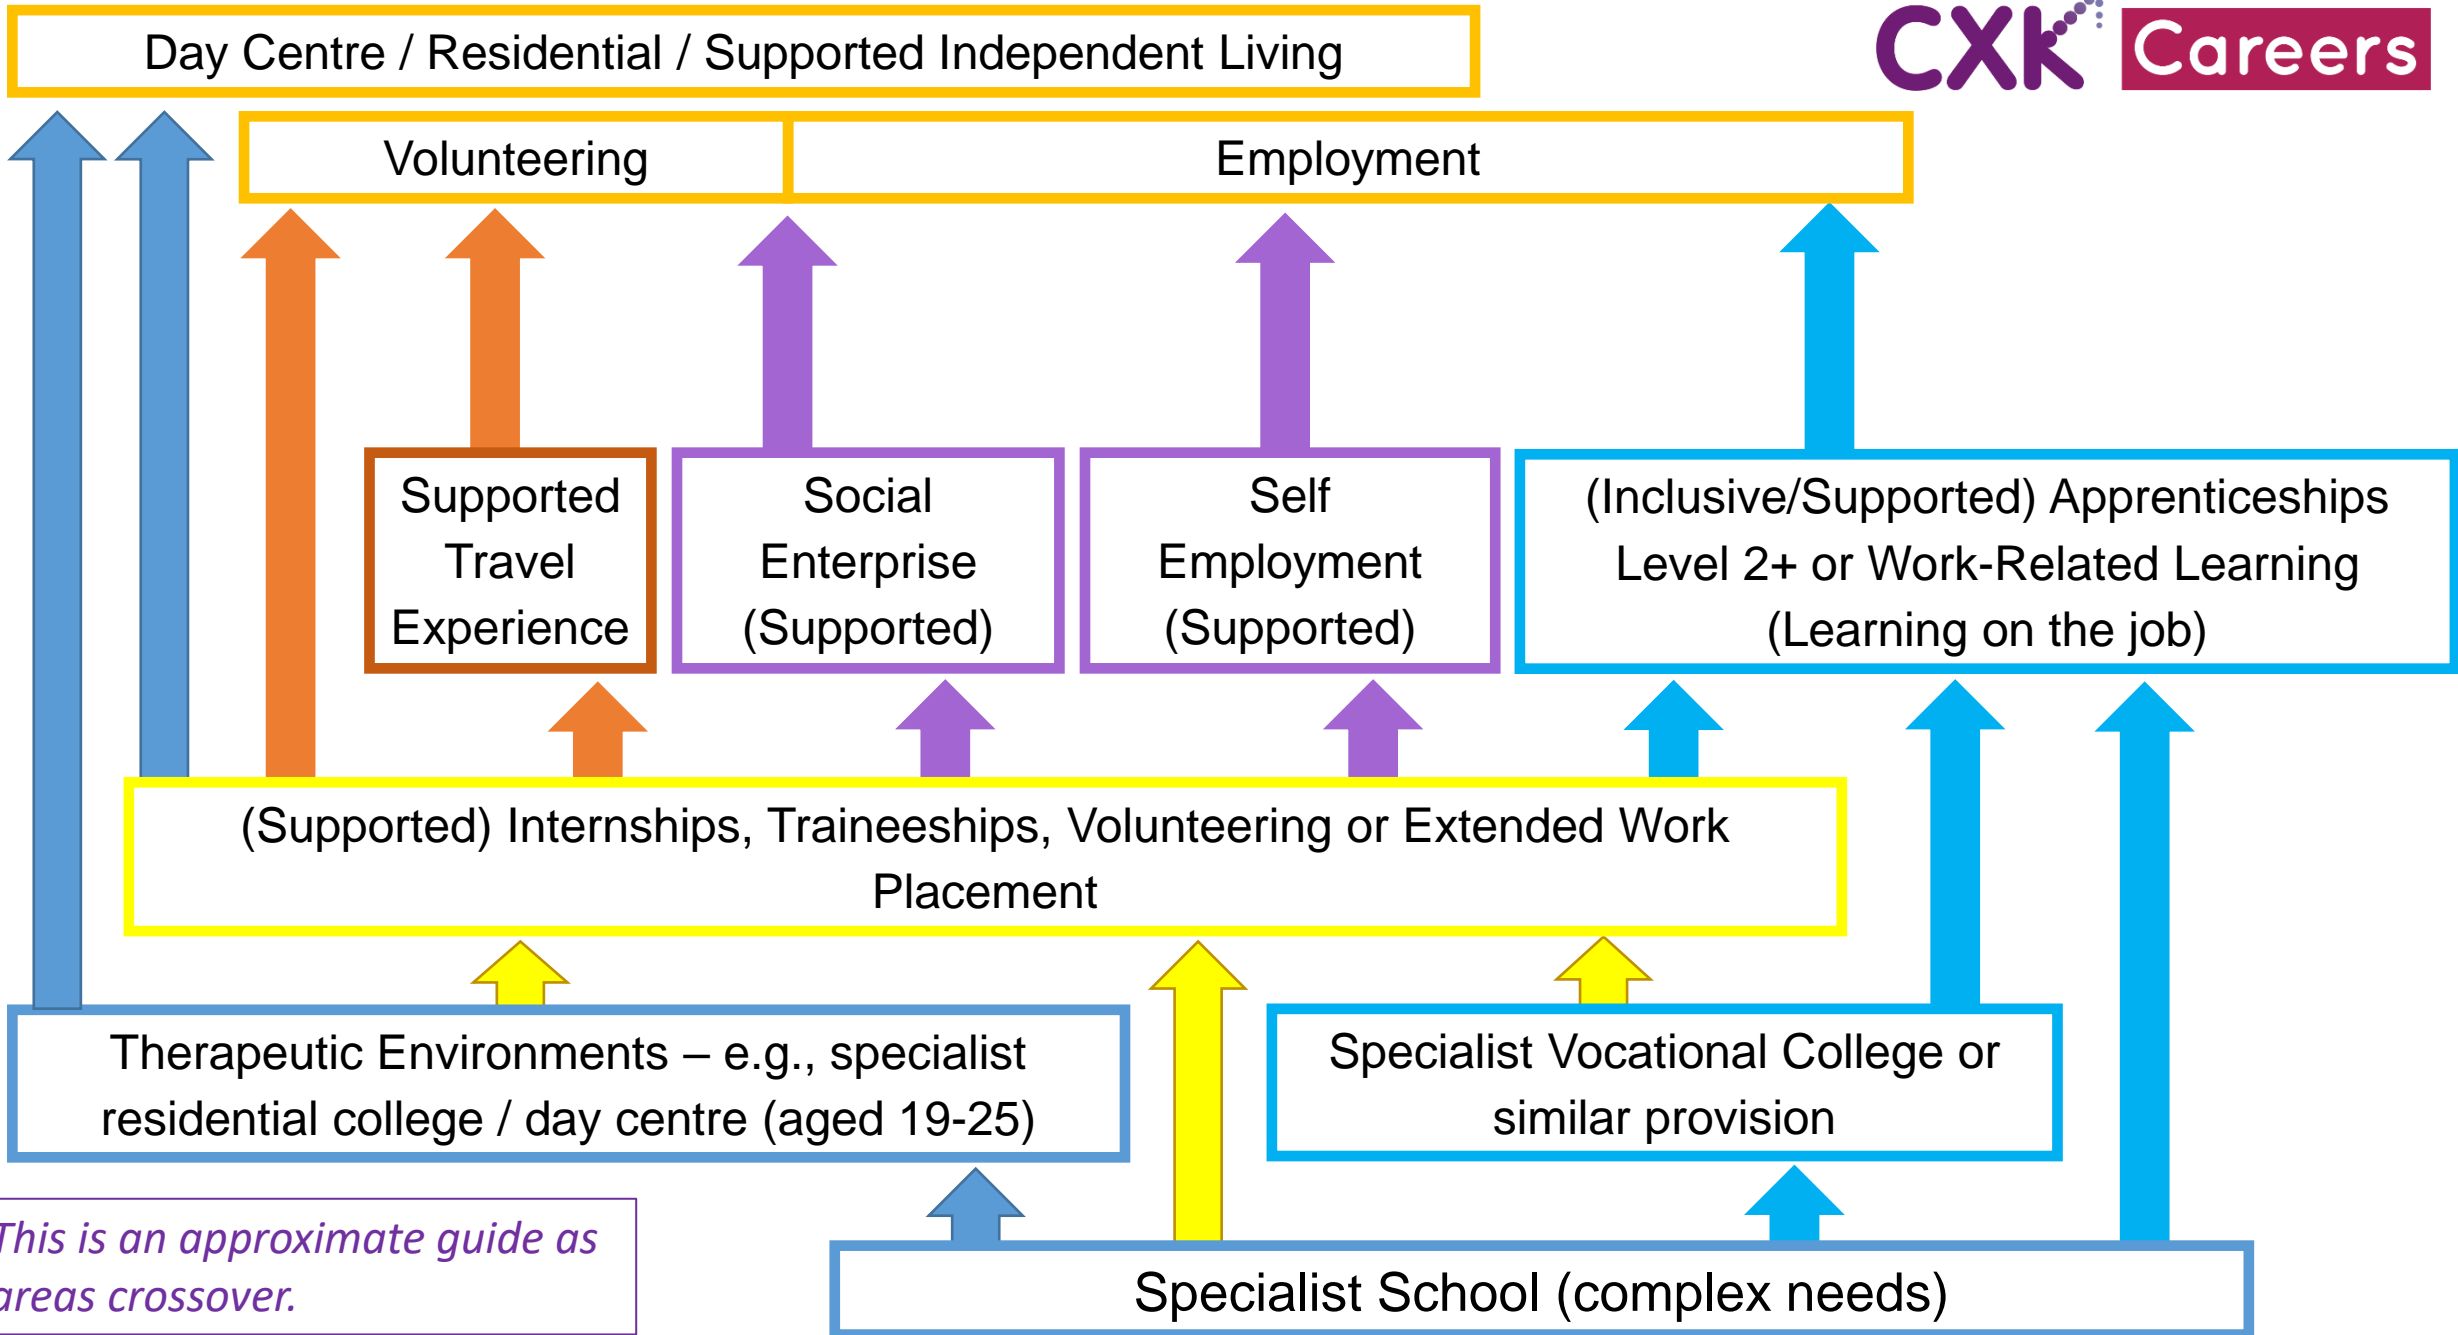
Day Centre / Residential / Supported Independent Living

CXK Careers

Volunteering

Employment

Supported Travel Experience

Social Enterprise (Supported)

Self Employment (Supported)

(Inclusive/Supported) Apprenticeships Level 2+ or Work-Related Learning (Learning on the job)

(Supported) Internships, Traineeships, Volunteering or Extended Work Placement

Therapeutic Environments – e.g., specialist residential college / day centre (aged 19-25)

Specialist Vocational College or similar provision

This is an approximate guide as areas crossover.

Specialist School (complex needs)